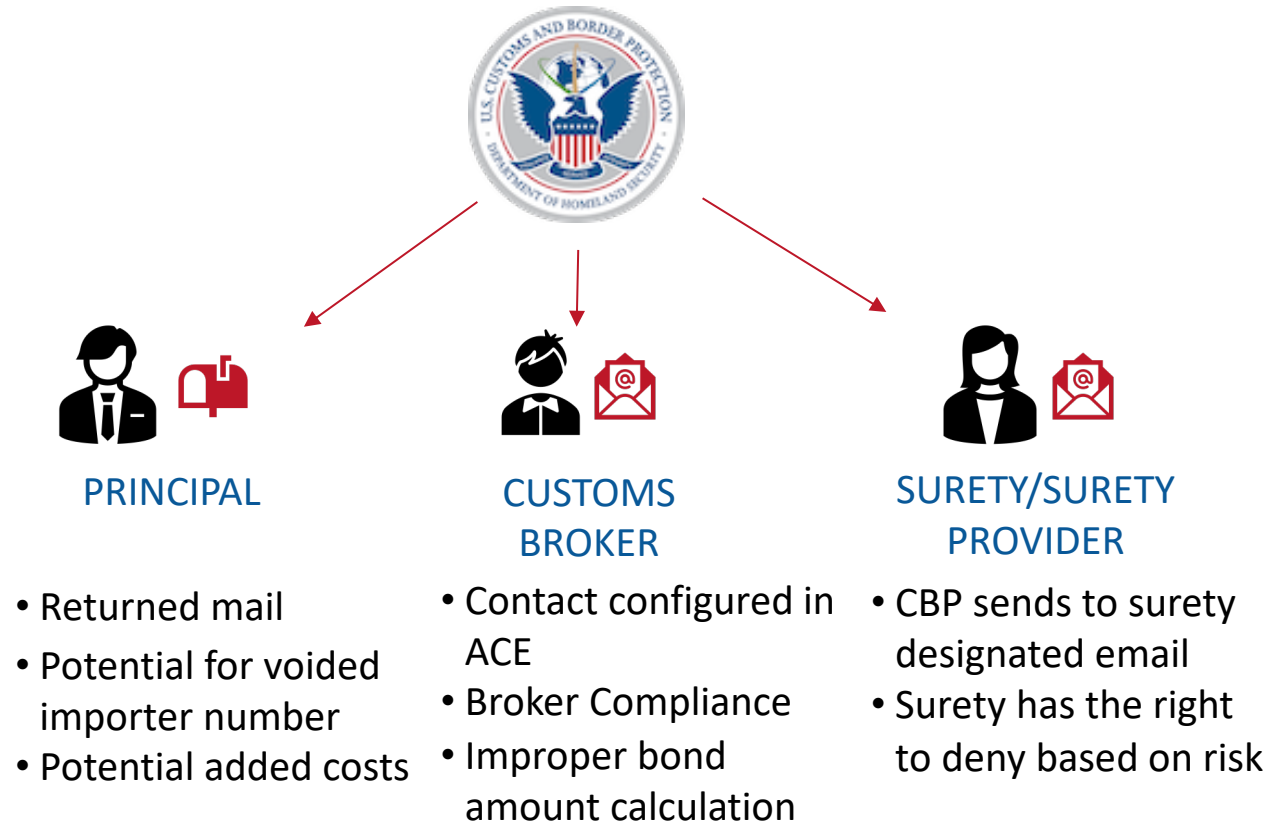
U.S. CUSTOMS AND BORDER PROTECTION
DEPARTMENT OF HOMELAND SECURITY

PRINCIPAL

- Returned mail
- Potential for voided importer number
- Potential added costs

CUSTOMS BROKER

- Contact configured in ACE
- Broker Compliance
- Improper bond amount calculation

SURETY/SURETY PROVIDER

- CBP sends to surety designated email
- Surety has the right to deny based on risk